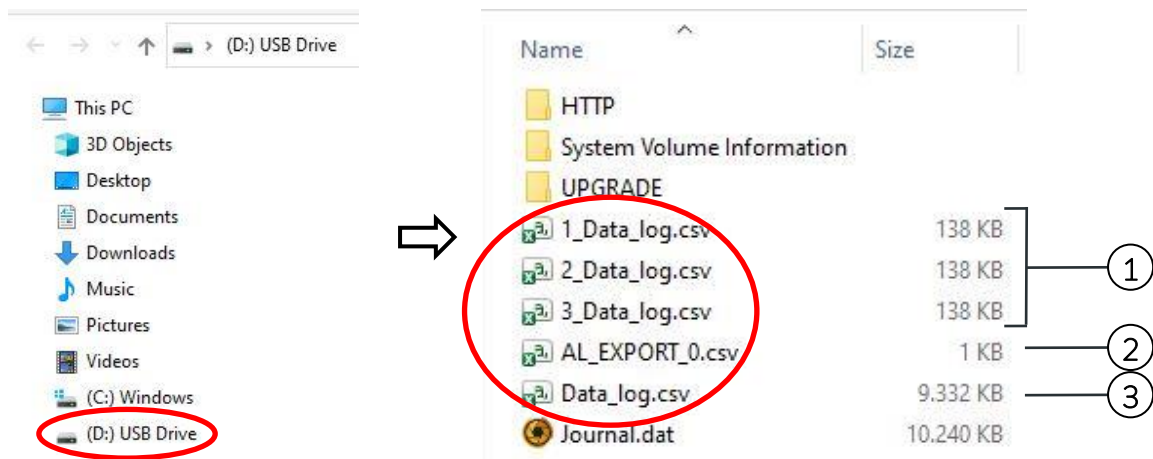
(D:) USB Drive

This PC
3D Objects
Desktop
Documents
Downloads
Music
Pictures
Videos
(C:) Windows
(D:) USB Drive

| Name | Size |
|---|---|
| HTTP | |
| System Volume Information | |
| UPGRADE | |
| 1_Data_log.csv | 138 KB |
| 2_Data_log.csv | 138 KB |
| 3_Data_log.csv | 138 KB |
| AL_EXPORT_0.csv | 1 KB |
| Data_log.csv | 9.332 KB |
| Journal.dat | 10.240 KB |

1
2
3